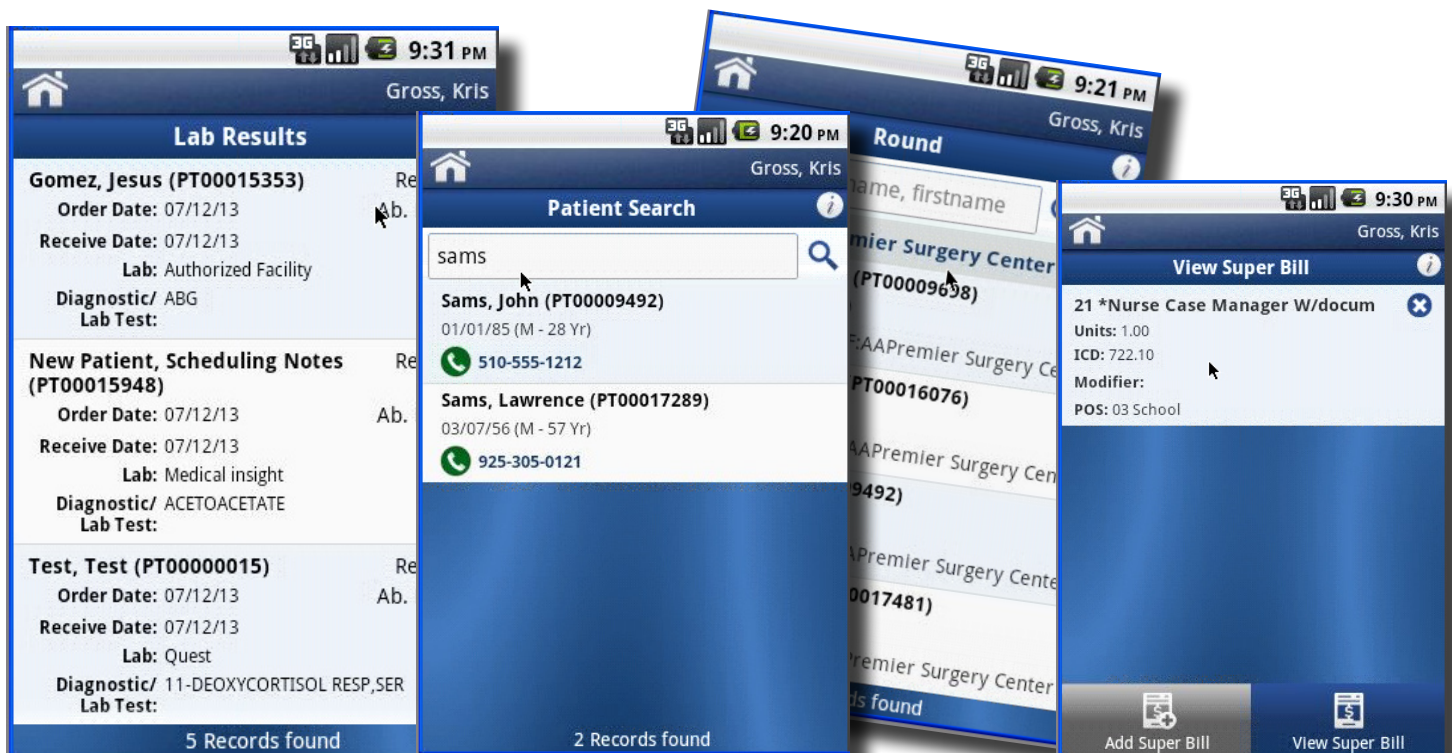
3G 9:31 PM
Gross, Kris
Lab Results
Gomez, Jesus (PT00015353) Re
Order Date: 07/12/13 Ab.
Receive Date: 07/12/13
Lab: Authorized Facility
Diagnostic/ Lab Test: ABG
New Patient, Scheduling Notes (PT00015948) Re
Order Date: 07/12/13 Ab.
Receive Date: 07/12/13
Lab: Medical insight
Diagnostic/ Lab Test: ACETOACETATE
Test, Test (PT00000015) Re
Order Date: 07/12/13 Ab.
Receive Date: 07/12/13
Lab: Quest
Diagnostic/ Lab Test: 11-DEOXYCORTISOL RESP,SER
5 Records found

3G 9:20 PM
Gross, Kris
Patient Search
sams
Sams, John (PT00009492)
01/01/85 (M - 28 Yr)
510-555-1212
Sams, Lawrence (PT00017289)
03/07/56 (M - 57 Yr)
925-305-0121
2 Records found

3G 9:21 PM
Gross, Kris
Round
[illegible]name, firstname
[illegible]mier Surgery Center
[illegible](PT00009698)
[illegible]F:AAPremier Surgery Ce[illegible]
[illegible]PT00016076)
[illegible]AAPremier Surgery Cen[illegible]
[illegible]9492)
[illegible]APremier Surgery Cente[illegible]
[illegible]0017481)
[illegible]Premier Surgery Center
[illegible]s found

3G 9:30 PM
Gross, Kris
View Super Bill
21 *Nurse Case Manager W/docum
Units: 1.00
ICD: 722.10
Modifier:
POS: 03 School
Add Super Bill
View Super Bill